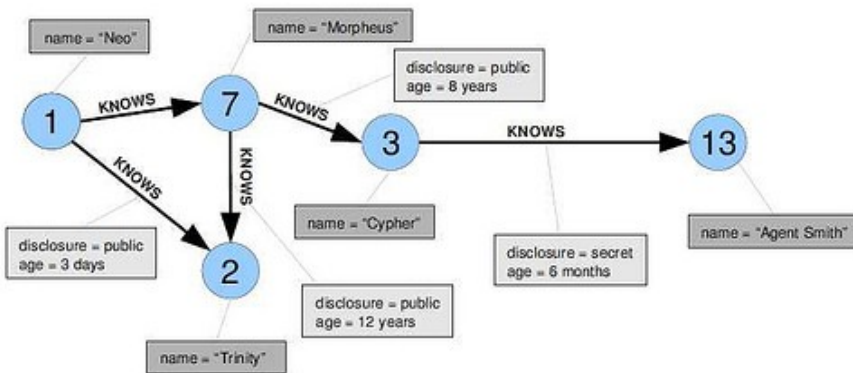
name = "Neo"

name = "Morpheus"

disclosure = public
age = 8 years

1

KNOWS

7

KNOWS

3

KNOWS

13

KNOWS

KNOWS

name = "Cypher"

name = "Agent Smith"

disclosure = public
age = 3 days

2

disclosure = secret
age = 6 months

disclosure = public
age = 12 years

name = "Trinity"